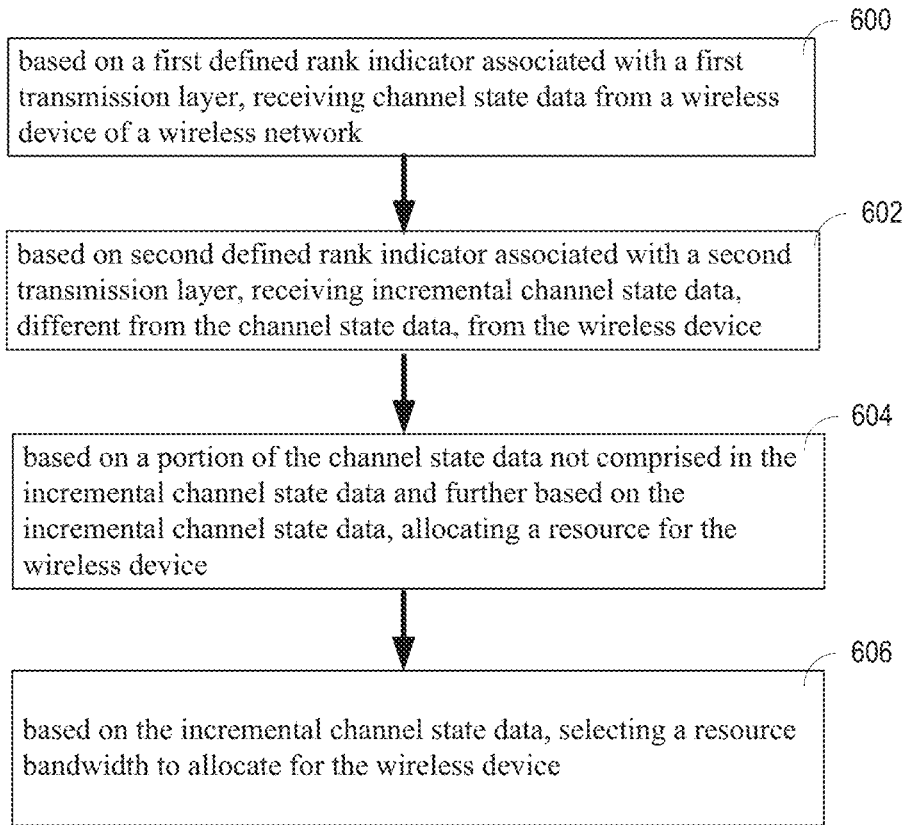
600

based on a first defined rank indicator associated with a first transmission layer, receiving channel state data from a wireless device of a wireless network

602

based on second defined rank indicator associated with a second transmission layer, receiving incremental channel state data, different from the channel state data, from the wireless device

604

based on a portion of the channel state data not comprised in the incremental channel state data and further based on the incremental channel state data, allocating a resource for the wireless device

606

based on the incremental channel state data, selecting a resource bandwidth to allocate for the wireless device